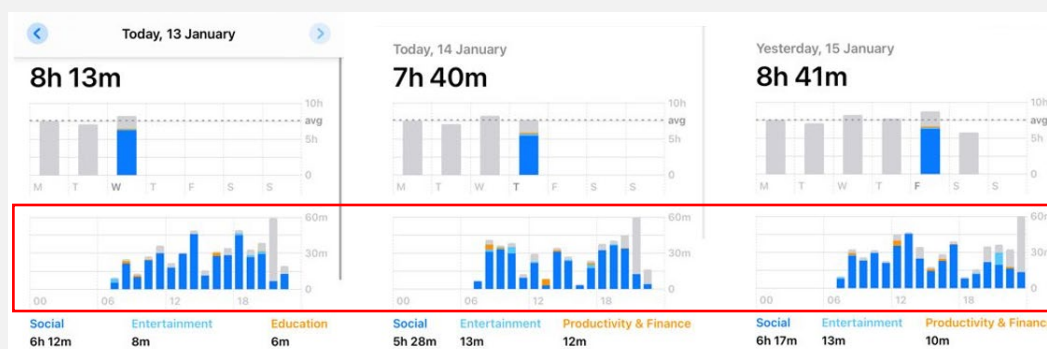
Today, 13 January

8h 13m

10h
avg
5h
0

M T W T F S S

60m
30m
0

00 06 12 18

Social
6h 12m

Entertainment
8m

Education
6m

Today, 14 January

7h 40m

10h
avg
5h
0

M T W T F S S

60m
30m
0

00 06 12 18

Social
5h 28m

Entertainment
13m

Productivity & Finance
12m

Yesterday, 15 January

8h 41m

10h
avg
5h
0

M T W T F S S

60m
30m
0

00 06 12 18

Social
6h 17m

Entertainment
13m

Productivity & Financ
10m